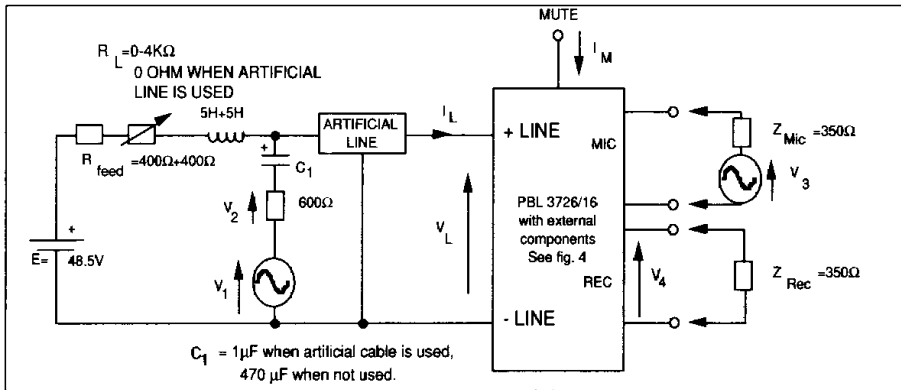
MUTE
$I_M$
$R_L$=0-4KΩ
0 OHM WHEN ARTIFICIAL LINE IS USED
5H+5H
ARTIFICIAL LINE
$I_L$
+ LINE
MIC
$Z_{Mic}$ =350Ω
$V_3$
$R_{feed}$ =400Ω+400Ω
+
$C_1$
$V_2$
600Ω
$V_L$
PBL 3726/16 with external components See fig. 4
+
E= 48.5V
$V_1$
REC
$V_4$
$Z_{Rec}$ =350Ω
- LINE
$C_1$ = 1μF when artificial cable is used, 470 μF when not used.